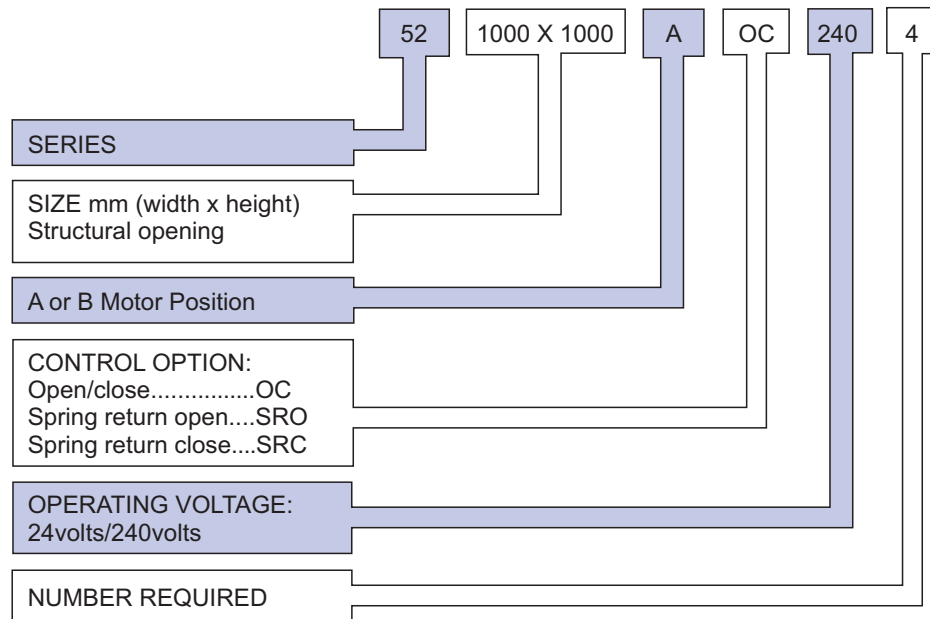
52 1000 X 1000 A OC 240 4

SERIES

SIZE mm (width x height)
Structural opening

A or B Motor Position

CONTROL OPTION:
Open/close................OC
Spring return open....SRO
Spring return close....SRC

OPERATING VOLTAGE:
24volts/240volts

NUMBER REQUIRED